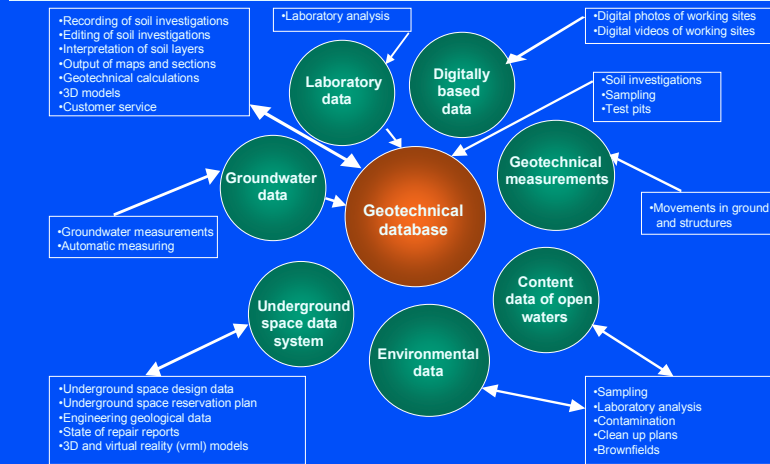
•Recording of soil investigations
•Editing of soil investigations
•Interpretation of soil layers
•Output of maps and sections
•Geotechnical calculations
•3D models
•Customer service

•Laboratory analysis

•Digital photos of working sites
•Digital videos of working sites

Laboratory data

Digitally based data

•Soil investigations
•Sampling
•Test pits

Groundwater data

Geotechnical measurements

Geotechnical database

•Movements in ground and structures

•Groundwater measurements
•Automatic measuring

Content data of open waters

Underground space data system

Environmental data

•Underground space design data
•Underground space reservation plan
•Engineering geological data
•State of repair reports
•3D and virtual reality (vrml) models

•Sampling
•Laboratory analysis
•Contamination
•Clean up plans
•Brownfields